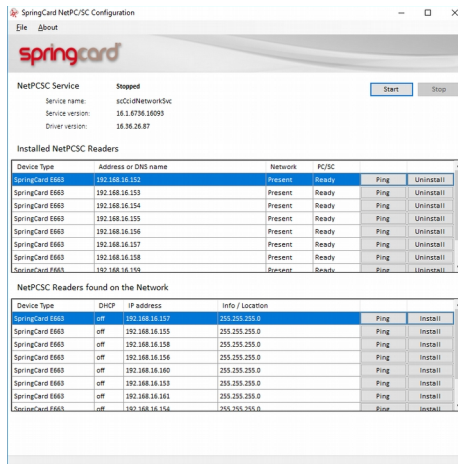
SpringCard NetPC/SC Configuration

File About

springcard

NetPCSC Service Stopped

Service name: scCcidNetworkSvc

Service version: 16.1.6736.16093

Driver version: 16.36.26.87

Start Stop

Installed NetPCSC Readers

| Device Type | Address or DNS name | Network | PC/SC | | |
|---|---|---|---|---|---|
| SpringCard E663 | 192.168.16.152 | Present | Ready | Ping | Uninstall |
| SpringCard E663 | 192.168.16.153 | Present | Ready | Ping | Uninstall |
| SpringCard E663 | 192.168.16.154 | Present | Ready | Ping | Uninstall |
| SpringCard E663 | 192.168.16.155 | Present | Ready | Ping | Uninstall |
| SpringCard E663 | 192.168.16.156 | Present | Ready | Ping | Uninstall |
| SpringCard E663 | 192.168.16.157 | Present | Ready | Ping | Uninstall |
| SpringCard E663 | 192.168.16.158 | Present | Ready | Ping | Uninstall |
| SpringCard E663 | 192.168.16.159 | Present | Ready | Ping | Uninstall |

NetPCSC Readers found on the Network

| Device Type | DHCP | IP address | Info / Location | | |
|---|---|---|---|---|---|
| SpringCard E663 | off | 192.168.16.157 | 255.255.255.0 | Ping | Install |
| SpringCard E663 | off | 192.168.16.155 | 255.255.255.0 | Ping | Install |
| SpringCard E663 | off | 192.168.16.158 | 255.255.255.0 | Ping | Install |
| SpringCard E663 | off | 192.168.16.156 | 255.255.255.0 | Ping | Install |
| SpringCard E663 | off | 192.168.16.160 | 255.255.255.0 | Ping | Install |
| SpringCard E663 | off | 192.168.16.153 | 255.255.255.0 | Ping | Install |
| SpringCard E663 | off | 192.168.16.161 | 255.255.255.0 | Ping | Install |
| SpringCard E663 | off | 192.168.16.154 | 255.255.255.0 | Ping | Install |